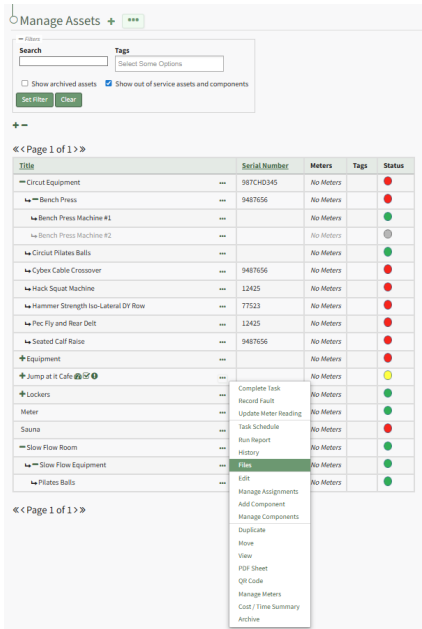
Manage Assets + •••

Filters
Search
Tags
Select Some Options
Show archived assets
Show out of service assets and components
Set Filter
Clear

+ −

« ‹ Page 1 of 1 › »

| Title | | Serial Number | Meters | Tags | Status |
|---|---|---|---|---|---|
| − Circuit Equipment | ••• | 987CHD345 | No Meters | | |
| ↳ − Bench Press | ••• | 9487656 | No Meters | | |
| ↳ Bench Press Machine #1 | ••• | | No Meters | | |
| ↳ Bench Press Machine #2 | ••• | | No Meters | | |
| ↳ Circiut Pilates Balls | ••• | | No Meters | | |
| ↳ Cybex Cable Crossover | ••• | 9487656 | No Meters | | |
| ↳ Hack Squat Machine | ••• | 12425 | No Meters | | |
| ↳ Hammer Strength Iso-Lateral DY Row | ••• | 77523 | No Meters | | |
| ↳ Pec Fly and Rear Delt | ••• | 12425 | No Meters | | |
| ↳ Seated Calf Raise | ••• | 9487656 | No Meters | | |
| + Equipment | ••• | | No Meters | | |
| + Jump at it Cafe | ••• | | No Meters | | |
| + Lockers | ••• | | No Meters | | |
| Meter | ••• | | No Meters | | |
| Sauna | ••• | | No Meters | | |
| − Slow Flow Room | ••• | | No Meters | | |
| ↳ − Slow Flow Equipment | ••• | | No Meters | | |
| ↳ Pilates Balls | ••• | | No Meters | | |

Complete Task
Record Fault
Update Meter Reading
Task Schedule
Run Report
History
Files
Edit
Manage Assignments
Add Component
Manage Components
Duplicate
Move
View
PDF Sheet
QR Code
Manage Meters
Cost / Time Summary
Archive

« ‹ Page 1 of 1 › »